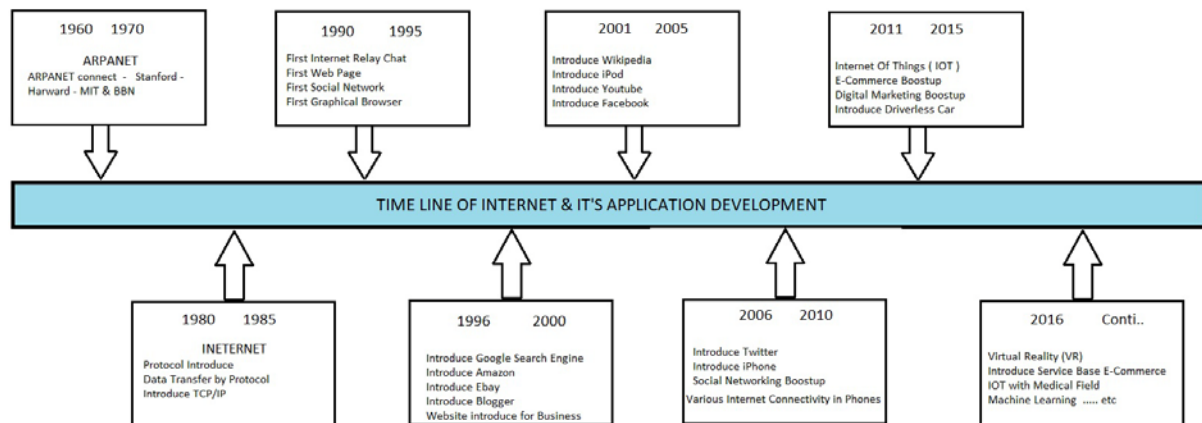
1960 1970

ARPANET

ARPANET connect - Stanford - Harward - MIT & BBN

1990 1995

First Internet Relay Chat
First Web Page
First Social Network
First Graphical Browser

2001 2005

Introduce Wikipedia
Introduce iPod
Introduce Youtube
Introduce Facebook

2011 2015

Internet Of Things ( IOT )
E-Commerce Boostup
Digital Marketing Boostup
Introduce Driverless Car

TIME LINE OF INTERNET & IT'S APPLICATION DEVELOPMENT

1980 1985

INETERNET

Protocol Introduce
Data Transfer by Protocol
Introduce TCP/IP

1996 2000

Introduce Google Search Engine
Introduce Amazon
Introduce Ebay
Introduce Blogger
Website introduce for Business

2006 2010

Introduce Twitter
Introduce iPhone
Social Networking Boostup
Various Internet Connectivity in Phones

2016 Conti..

Virtual Reality (VR)
Introduce Service Base E-Commerce
IOT with Medical Field
Machine Learning ..... etc